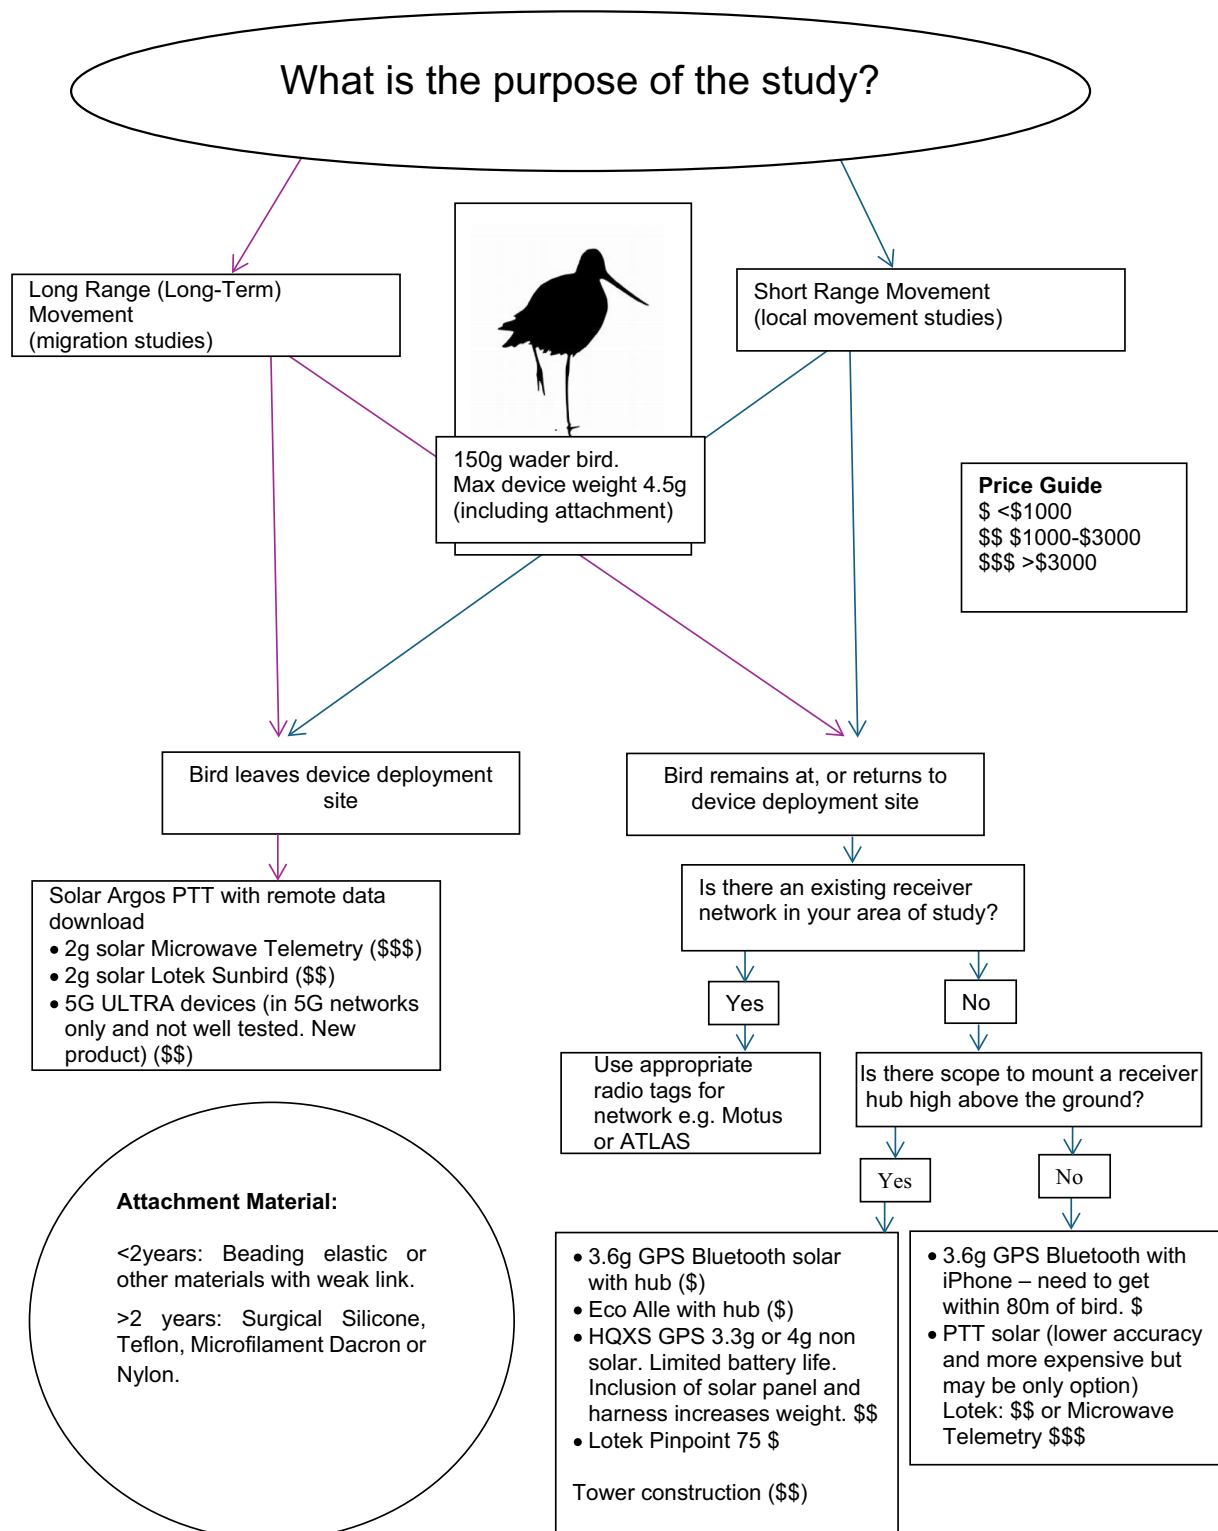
What is the purpose of the study?

Long Range (Long-Term) Movement (migration studies)

Short Range Movement (local movement studies)

150g wader bird. Max device weight 4.5g (including attachment)

**Price Guide**
$ <$1000
$$ $1000-$3000
$$$ >$3000

Bird leaves device deployment site

Bird remains at, or returns to device deployment site

Solar Argos PTT with remote data download
• 2g solar Microwave Telemetry ($$$)
• 2g solar Lotek Sunbird ($$)
• 5G ULTRA devices (in 5G networks only and not well tested. New product) ($$)

Is there an existing receiver network in your area of study?

Yes

No

Use appropriate radio tags for network e.g. Motus or ATLAS

Is there scope to mount a receiver hub high above the ground?

Yes

No

**Attachment Material:**

<2years: Beading elastic or other materials with weak link.

>2 years: Surgical Silicone, Teflon, Microfilament Dacron or Nylon.

• 3.6g GPS Bluetooth solar with hub ($)
• Eco Alle with hub ($)
• HQXS GPS 3.3g or 4g non solar. Limited battery life. Inclusion of solar panel and harness increases weight. $$
• Lotek Pinpoint 75 $

Tower construction ($$)

• 3.6g GPS Bluetooth with iPhone – need to get within 80m of bird. $
• PTT solar (lower accuracy and more expensive but may be only option) Lotek: $$ or Microwave Telemetry $$$